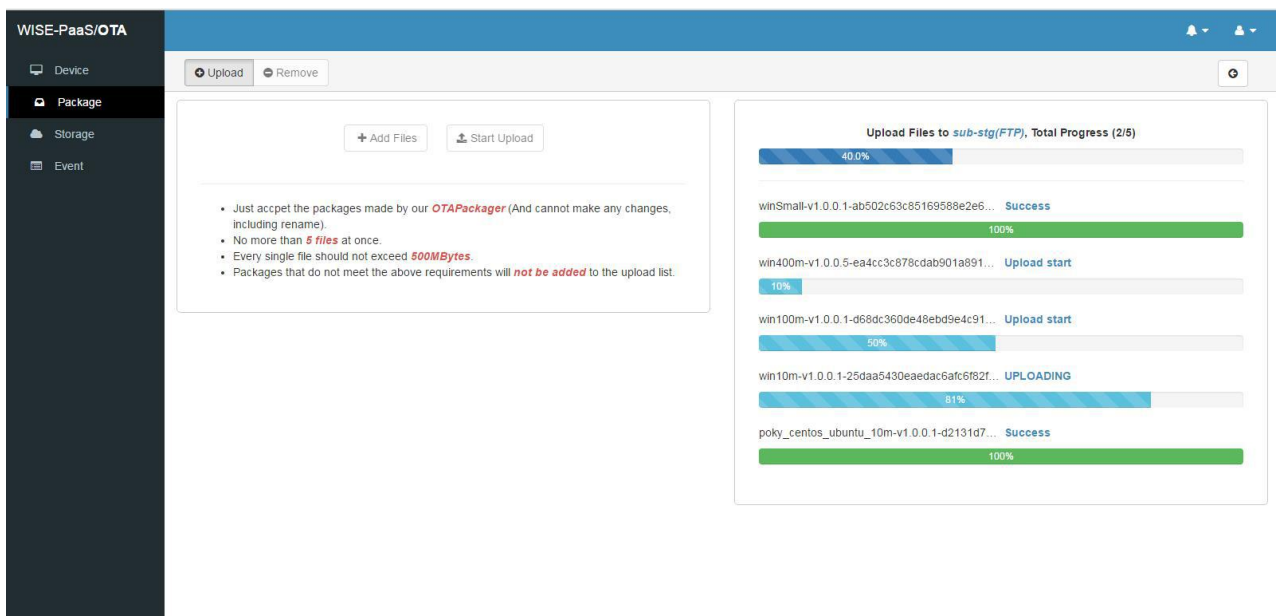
WISE-PaaS/OTA

Device
Package
Storage
Event

Upload Remove

+ Add Files Start Upload

- Just accpet the packages made by our OTAPackager (And cannot make any changes, including rename).
- No more than 5 files at once.
- Every single file should not exceed 500MBytes.
- Packages that do not meet the above requirements will not be added to the upload list.

Upload Files to sub-stg(FTP), Total Progress (2/5)

40.0%

winSmall-v1.0.0.1-ab502c63c85169588e2e6... Success

100%

win400m-v1.0.0.5-ea4cc3c878cdab901a891... Upload start

10%

win100m-v1.0.0.1-d68dc360de48ebd9e4c91... Upload start

50%

win10m-v1.0.0.1-25daa5430eaedac6afc6f82f... UPLOADING

81%

poky_centos_ubuntu_10m-v1.0.0.1-d2131d7... Success

100%